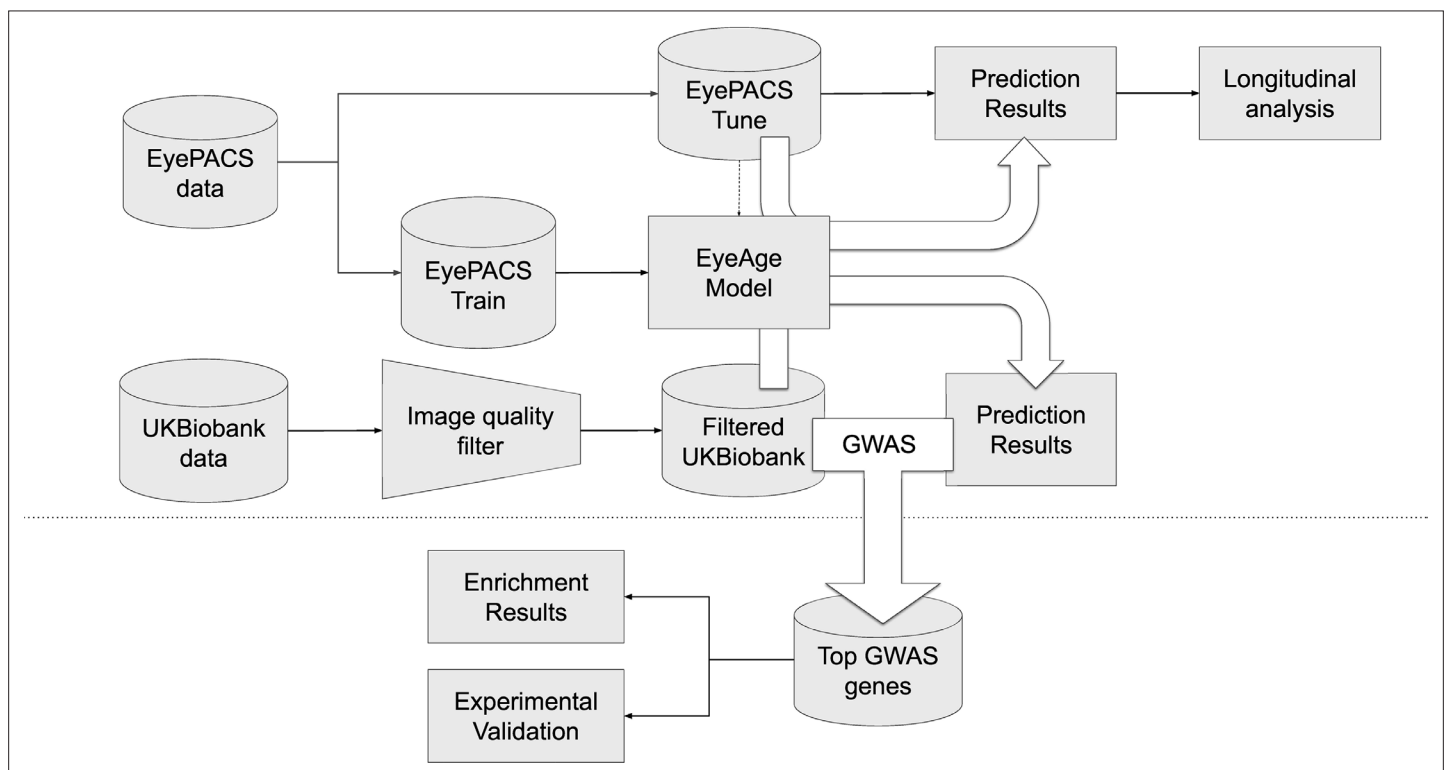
EyePACS data

EyePACS Tune

Prediction Results

Longitudinal analysis

EyePACS Train

EyeAge Model

UKBiobank data

Image quality filter

Filtered UKBiobank

GWAS

Prediction Results

Enrichment Results

Experimental Validation

Top GWAS genes